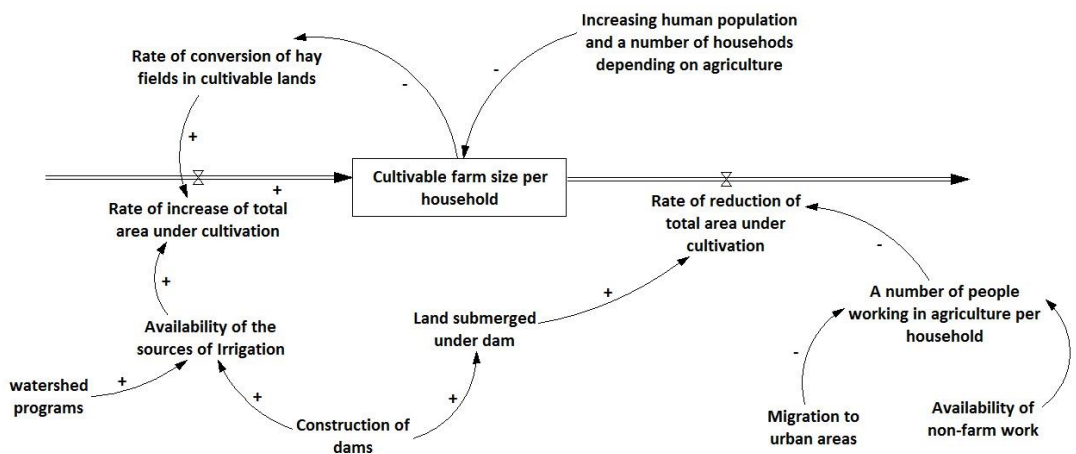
Increasing human population and a number of households depending on agriculture

Rate of conversion of hay fields in cultivable lands

-

-

+

+

Cultivable farm size per household

Rate of increase of total area under cultivation

Rate of reduction of total area under cultivation

-

+

+

A number of people working in agriculture per household

Land submerged under dam

Availability of the sources of Irrigation

-

watershed programs

+

+

+

Construction of dams

Migration to urban areas

Availability of non-farm work